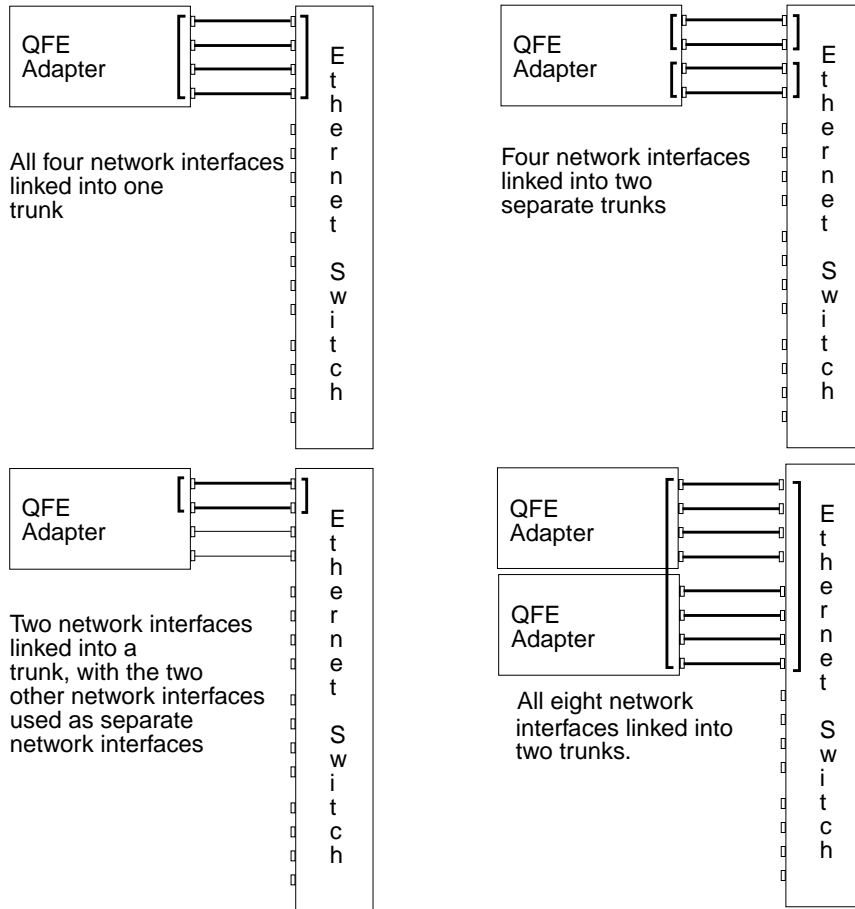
QFE Adapter

Ethernet Switch

All four network interfaces linked into one trunk

QFE Adapter

Ethernet Switch

Four network interfaces linked into two separate trunks

QFE Adapter

Ethernet Switch

Two network interfaces linked into a trunk, with the two other network interfaces used as separate network interfaces

QFE Adapter

QFE Adapter

Ethernet Switch

All eight network interfaces linked into two trunks.